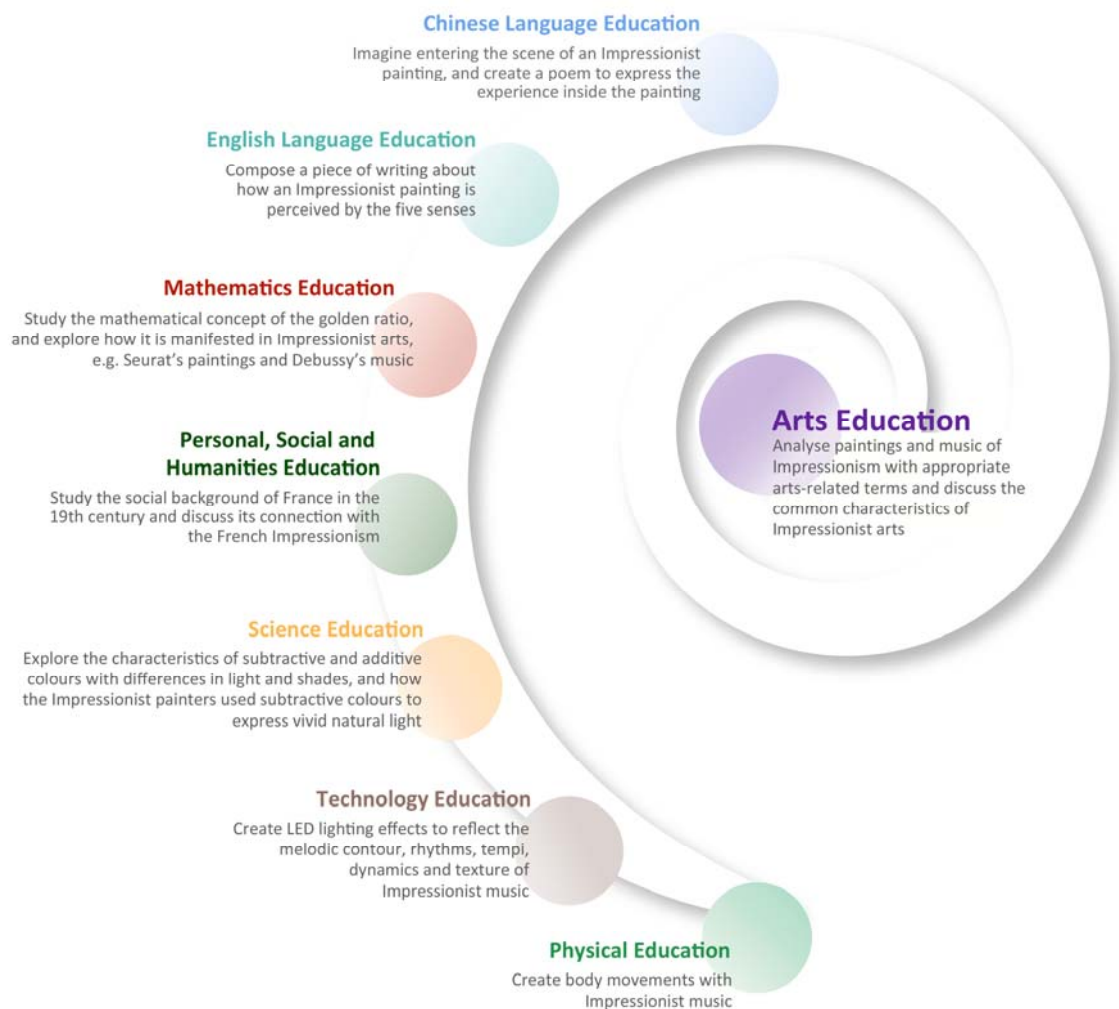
Chinese Language Education
Imagine entering the scene of an Impressionist painting, and create a poem to express the experience inside the painting

English Language Education
Compose a piece of writing about how an Impressionist painting is perceived by the five senses

Mathematics Education
Study the mathematical concept of the golden ratio, and explore how it is manifested in Impressionist arts, e.g. Seurat's paintings and Debussy's music

Arts Education
Analyse paintings and music of Impressionism with appropriate arts-related terms and discuss the common characteristics of Impressionist arts

Personal, Social and Humanities Education
Study the social background of France in the 19th century and discuss its connection with the French Impressionism

Science Education
Explore the characteristics of subtractive and additive colours with differences in light and shades, and how the Impressionist painters used subtractive colours to express vivid natural light

Technology Education
Create LED lighting effects to reflect the melodic contour, rhythms, tempi, dynamics and texture of Impressionist music

Physical Education
Create body movements with Impressionist music